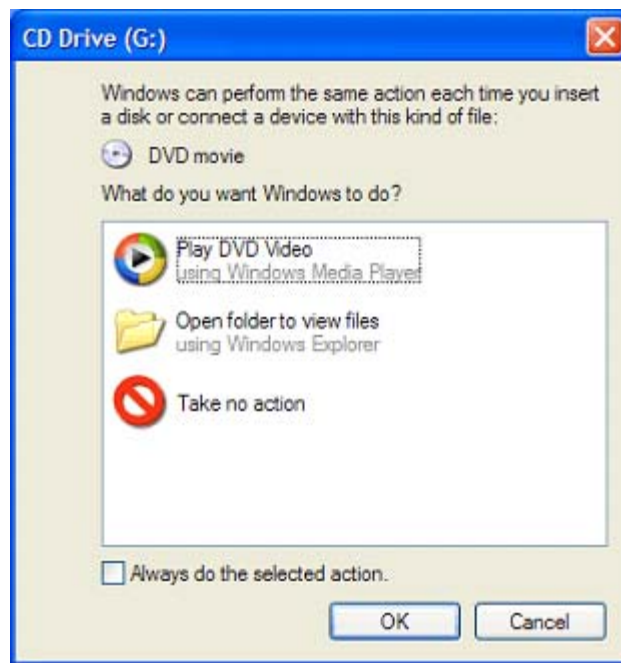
CD Drive (G:)

Windows can perform the same action each time you insert a disk or connect a device with this kind of file:

DVD movie

What do you want Windows to do?

Play DVD Video
using Windows Media Player

Open folder to view files
using Windows Explorer

Take no action

Always do the selected action.

OK

Cancel